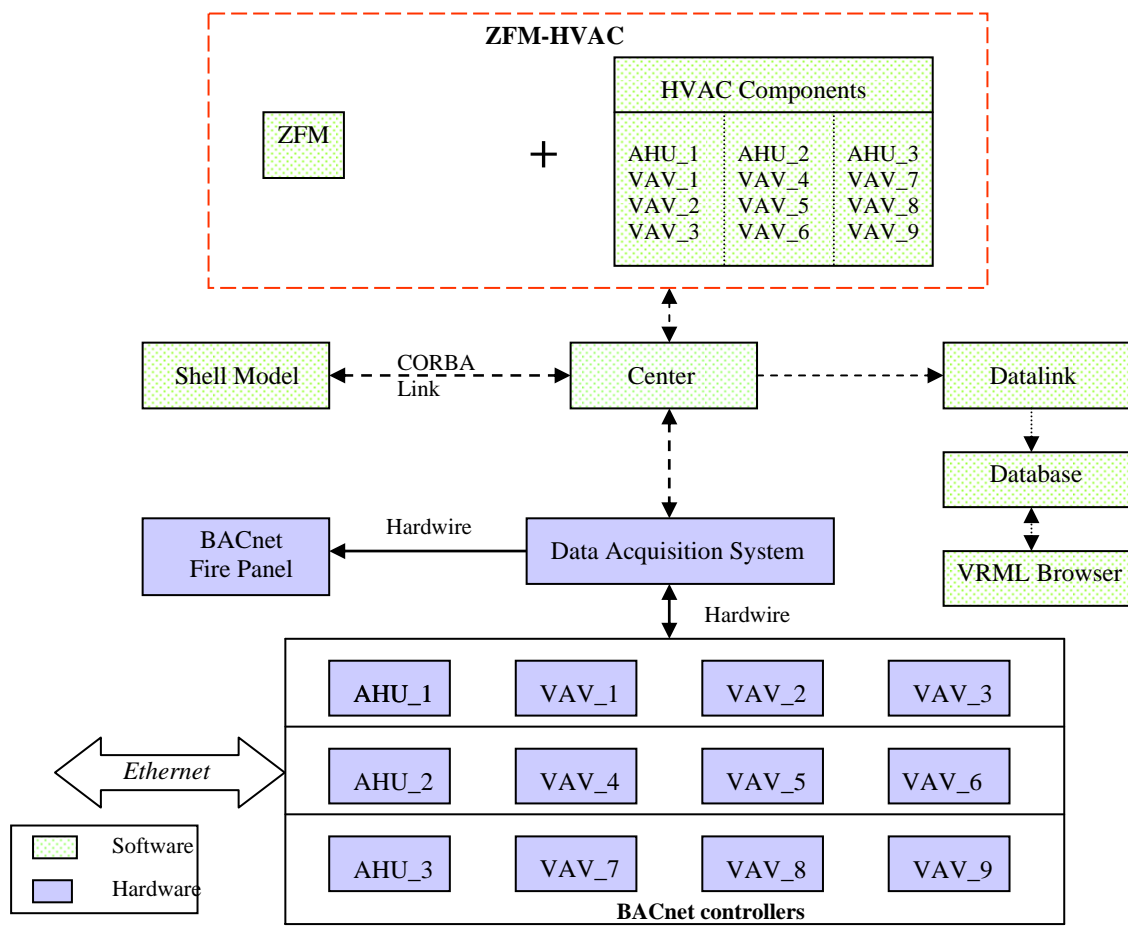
ZFM-HVAC

ZFM

+

HVAC Components

| AHU_1 | AHU_2 | AHU_3 |
|---|---|---|
| VAV_1 | VAV_4 | VAV_7 |
| VAV_2 | VAV_5 | VAV_8 |
| VAV_3 | VAV_6 | VAV_9 |

Shell Model

CORBA Link

Center

Datalink

Database

VRML Browser

BACnet Fire Panel

Hardwire

Data Acquisition System

Hardwire

| AHU_1 | VAV_1 | VAV_2 | VAV_3 |
|---|---|---|---|
| AHU_2 | VAV_4 | VAV_5 | VAV_6 |
| AHU_3 | VAV_7 | VAV_8 | VAV_9 |

Ethernet

BACnet controllers

Software

Hardware